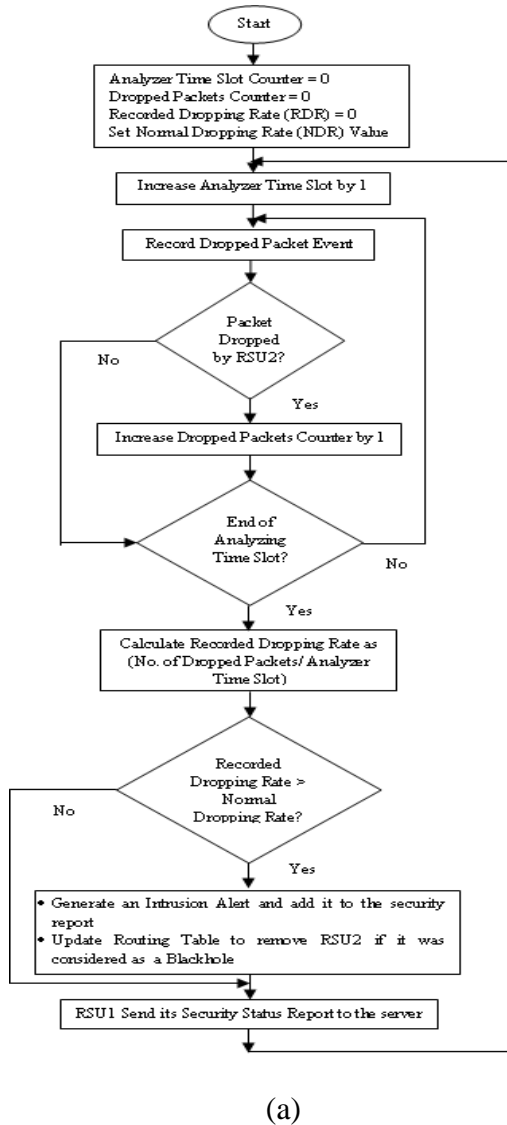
Start

Analyzer Time Slot Counter = 0
Dropped Packets Counter = 0
Recorded Dropping Rate (RDR) = 0
Set Normal Dropping Rate (NDR) Value

Increase Analyzer Time Slot by 1

Record Dropped Packet Event

Packet Dropped by RSU2?

No

Yes

Increase Dropped Packets Counter by 1

End of Analyzing Time Slot?

No

Yes

Calculate Recorded Dropping Rate as (No. of Dropped Packets/ Analyzer Time Slot)

Recorded Dropping Rate > Normal Dropping Rate?

No

Yes

• Generate an Intrusion Alert and add it to the security report
• Update Routing Table to remove RSU2 if it was considered as a Blackhole

RSU1 Send its Security Status Report to the server

(a)